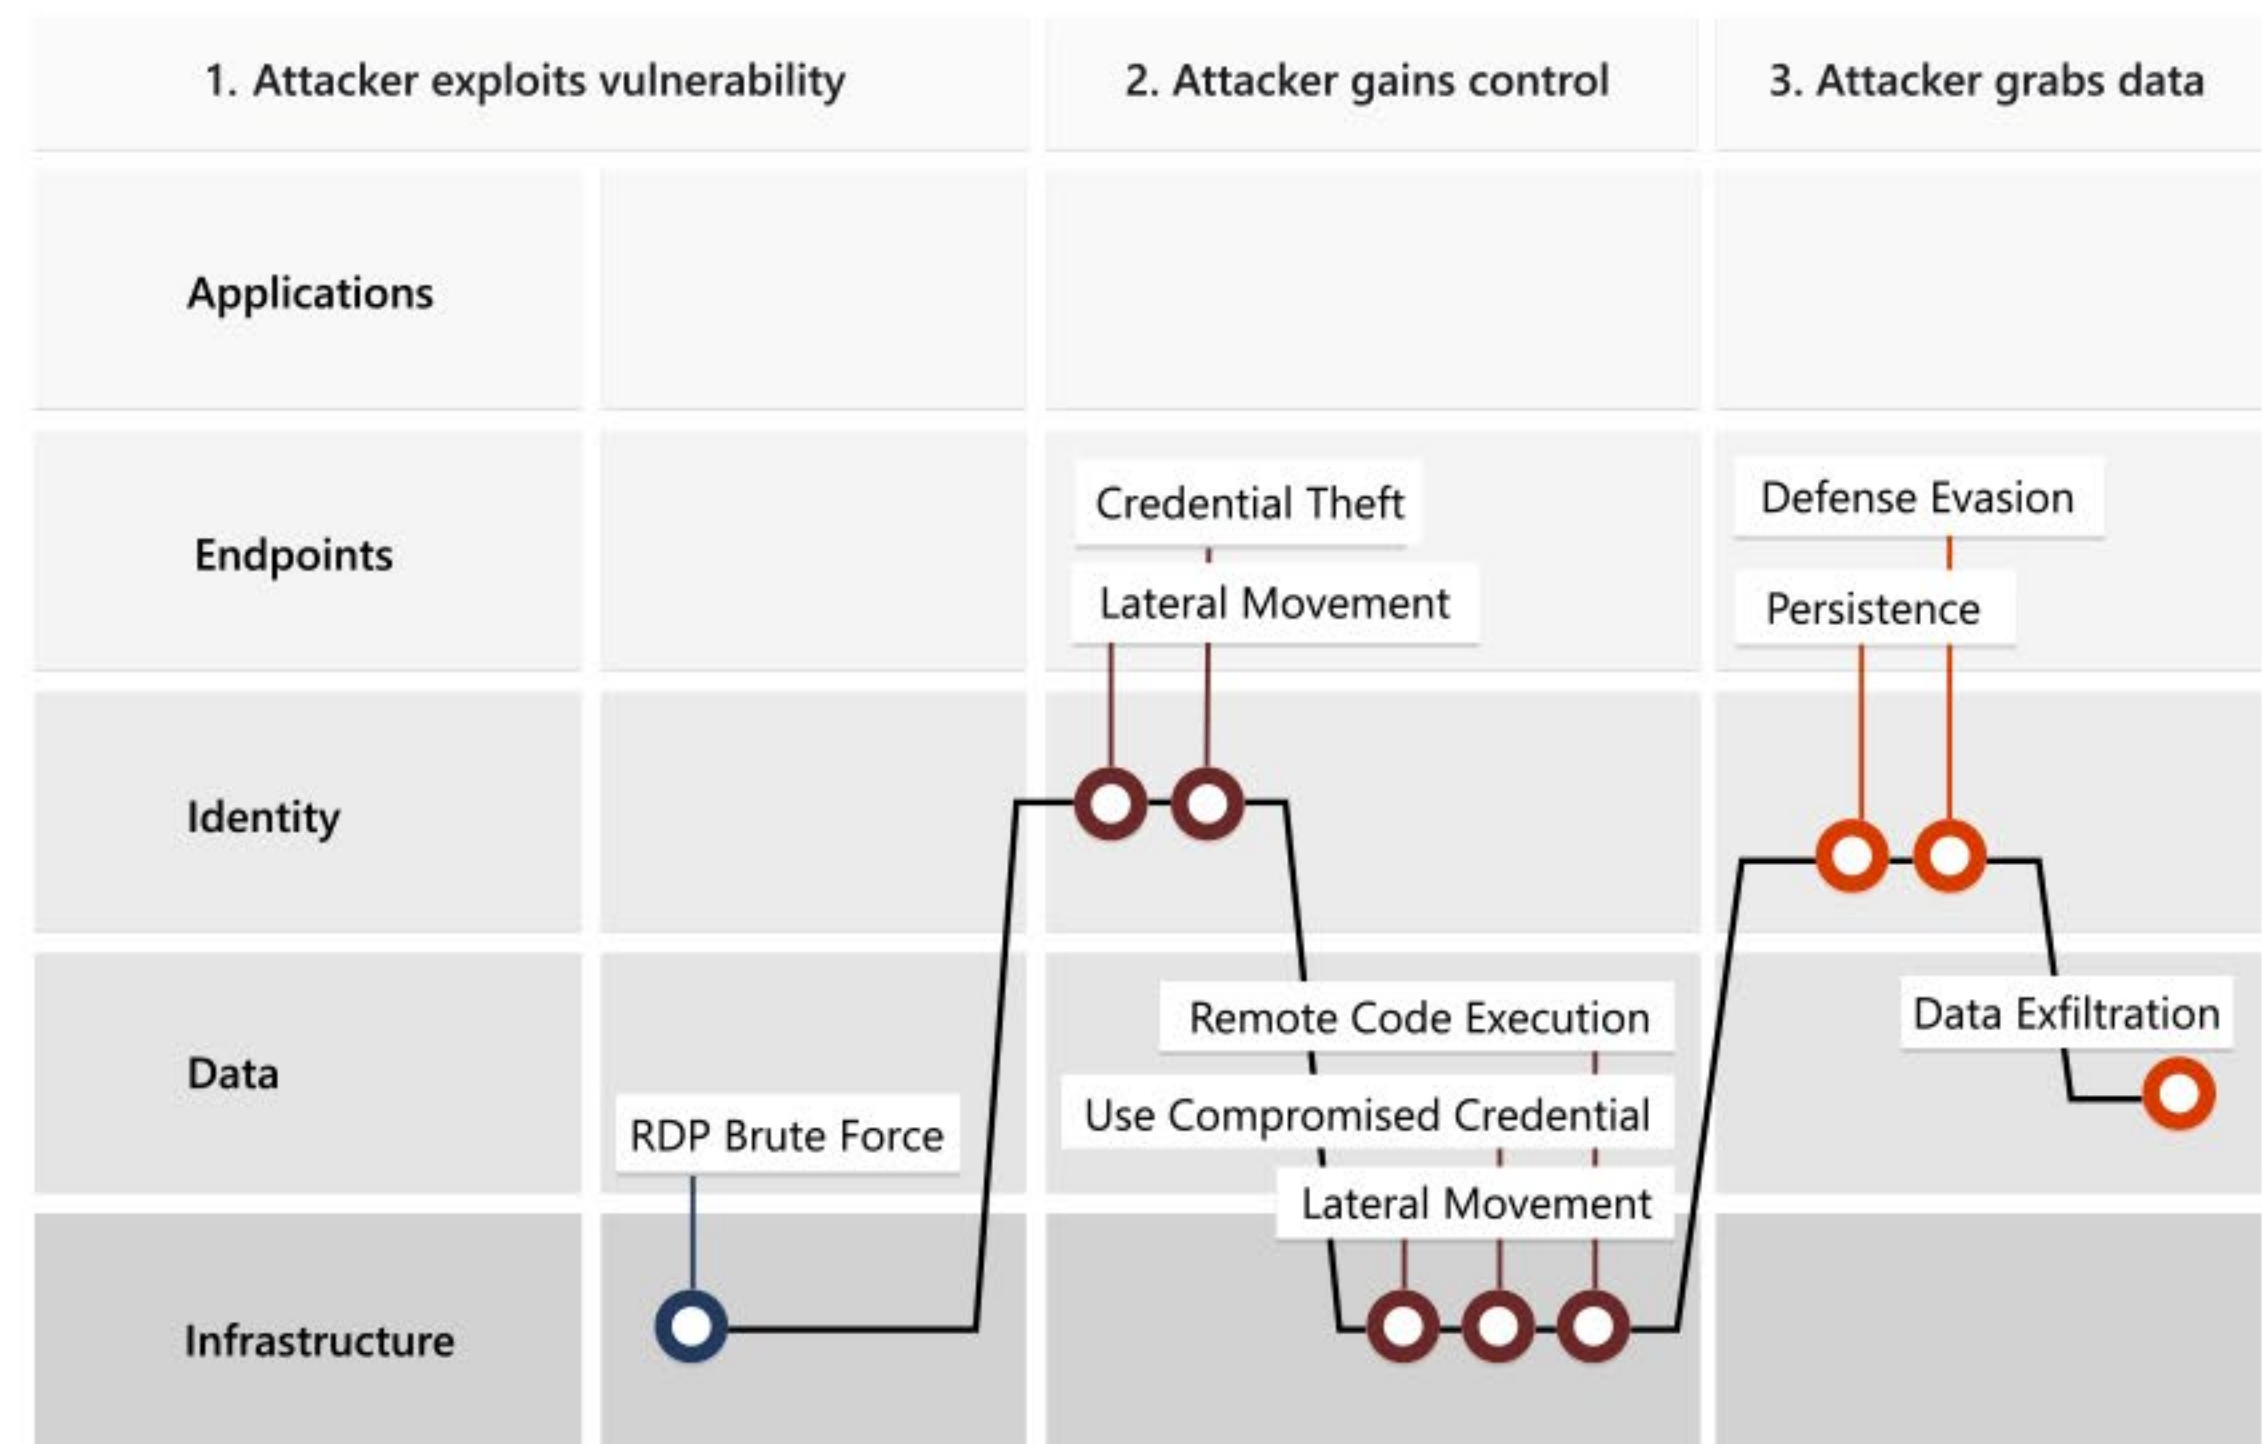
1. Attacker exploits vulnerability

2. Attacker gains control

3. Attacker grabs data

Applications

Endpoints

Identity

Data

Infrastructure

Credential Theft

Lateral Movement

Defense Evasion

Persistence

Remote Code Execution

Use Compromised Credential

Lateral Movement

Data Exfiltration

RDP Brute Force